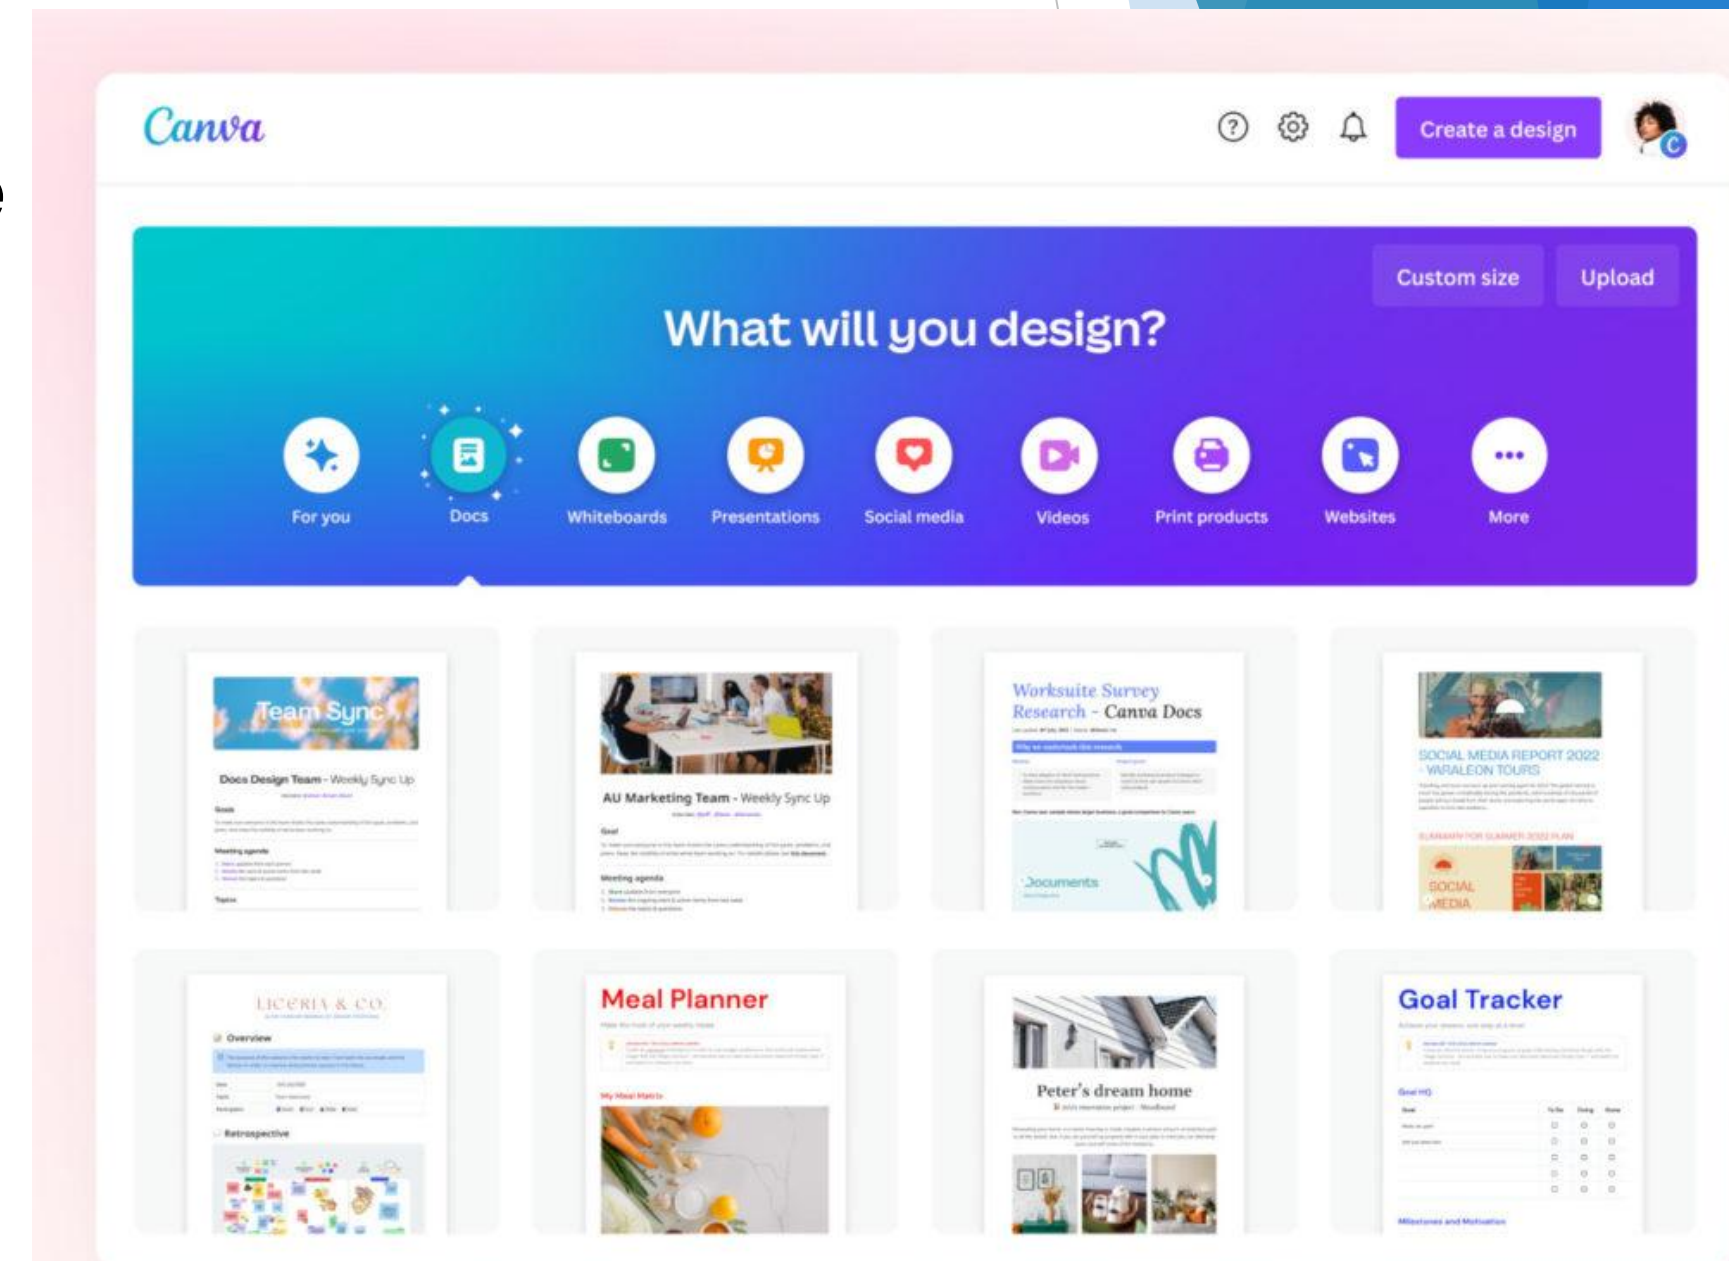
Canva

Create a design

Custom size

Upload

What will you design?

For you

Docs

Whiteboards

Presentations

Social media

Videos

Print products

Websites

More

Team Sync

Docs Design Team - Weekly Sync Up

AU Marketing Team - Weekly Sync Up

Worksuite Survey Research - Canva Docs

Documents

SOCIAL MEDIA REPORT 2022 - WARALEON TOURS

SOCIAL MEDIA

LICERIA & CO.

Overview

Retrospective

Meal Planner

My Meal Matrix

Peter's dream home

Goal Tracker

Milestones and Motivation